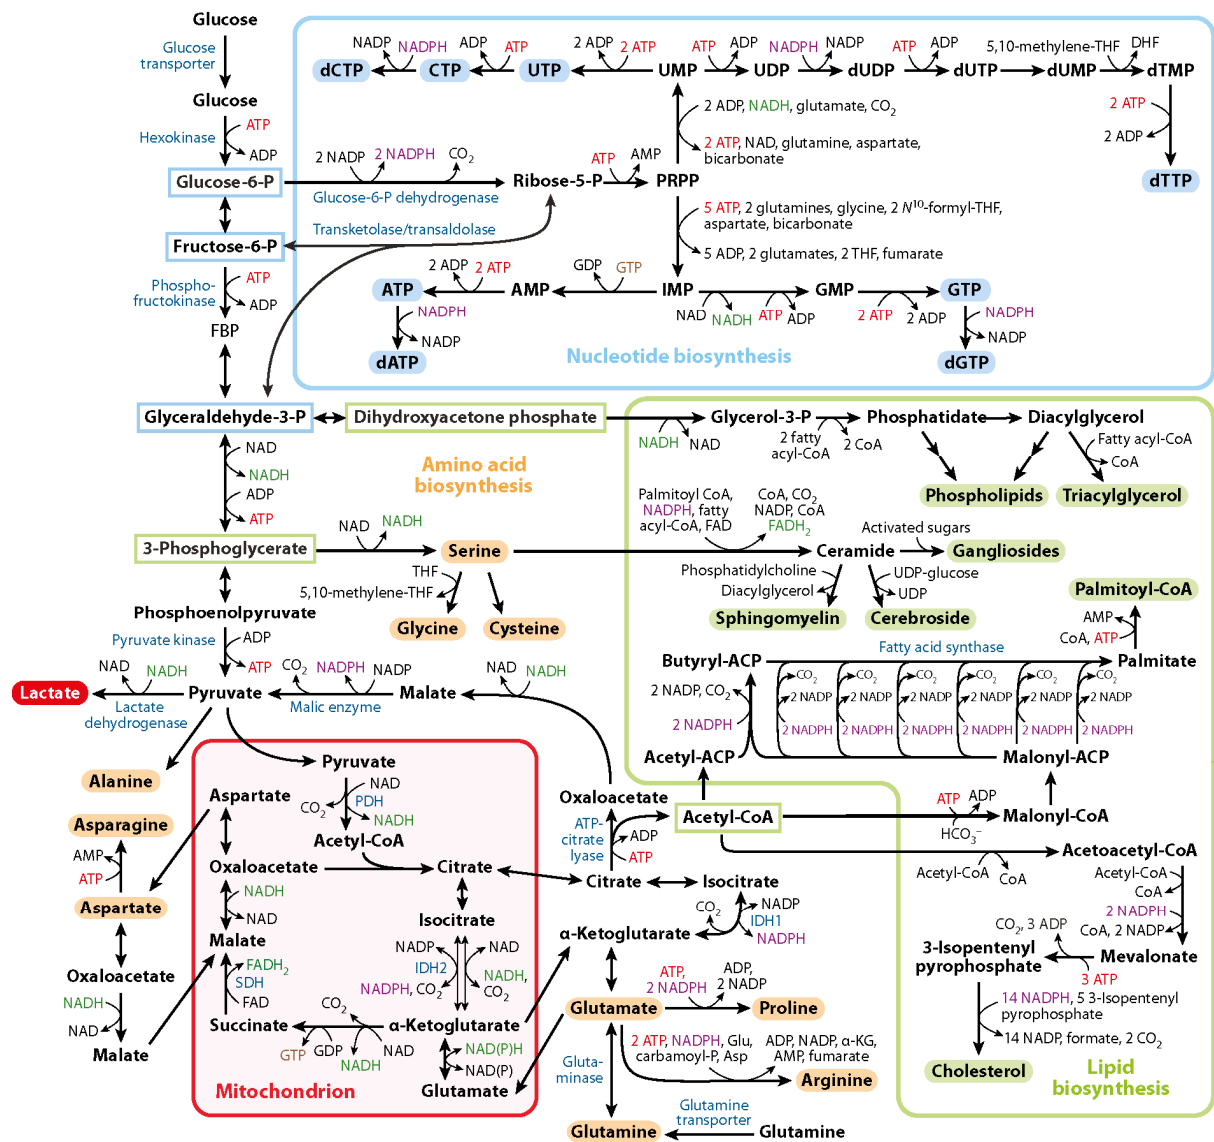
Glucose
Glucose transporter
Glucose
Hexokinase
ATP
ADP
Glucose-6-P
Fructose-6-P
Phosphofructokinase
ATP
ADP
FBP
Glyceraldehyde-3-P
Dihydroxyacetone phosphate
NAD
NADH
ADP
ATP
3-Phosphoglycerate
Phosphoenolpyruvate
Pyruvate kinase
ADP
ATP
NAD
NADH
Lactate
Lactate dehydrogenase
Pyruvate
Alanine
Asparagine
AMP
ATP
Aspartate
Oxaloacetate
NADH
NAD
Malate

2 NADP 2 NADPH CO$_2$
Glucose-6-P dehydrogenase
Ribose-5-P
ATP AMP
PRPP
Transketolase/transaldolase
NADP NADPH ADP ATP 2 ADP 2 ATP ATP ADP NADPH NADP ATP ADP 5,10-methylene-THF DHF
dCTP CTP UTP UMP UDP dUDP dUTP dUMP dTMP
2 ADP, NADH, glutamate, CO$_2$
2 ATP, NAD, glutamine, aspartate, bicarbonate
2 ATP
2 ADP
dTTP
5 ATP, 2 glutamines, glycine, 2 $N^{10}$-formyl-THF, aspartate, bicarbonate
5 ADP, 2 glutamates, 2 THF, fumarate
2 ADP 2 ATP
ATP
AMP
GDP GTP
IMP
GMP
GTP
NADPH
NADP
dATP
NAD NADH ATP ADP
2 ATP 2 ADP
NADPH
NADP
dGTP
Nucleotide biosynthesis

Amino acid biosynthesis
NAD NADH
Serine
THF
5,10-methylene-THF
Glycine
Cysteine
CO$_2$ NADPH NADP
NAD NADH
Malate
Malic enzyme

Glycerol-3-P
NADH NAD
2 fatty acyl-CoA
2 CoA
Phosphatidate
Diacylglycerol
Fatty acyl-CoA
CoA
Phospholipids
Triacylglycerol
Palmitoyl CoA, NADPH, fatty acyl-CoA, FAD
CoA, CO$_2$ NADP, CoA FADH$_2$
Activated sugars
Ceramide
Gangliosides
Phosphatidylcholine
Diacylglycerol
UDP-glucose
UDP
Sphingomyelin
Cerebroside
Palmitoyl-CoA
AMP
CoA, ATP
Fatty acid synthase
Butyryl-ACP
Palmitate
2 NADP, CO$_2$
2 NADPH
CO$_2$ CO$_2$ CO$_2$ CO$_2$ CO$_2$ CO$_2$
2 NADP 2 NADP 2 NADP 2 NADP 2 NADP 2 NADP
2 NADPH 2 NADPH 2 NADPH 2 NADPH 2 NADPH 2 NADPH
Acetyl-ACP
Malonyl-ACP

Pyruvate
NAD
CO$_2$
PDH
NADH
Acetyl-CoA
Aspartate
Oxaloacetate
Citrate
NADH
NAD
Malate
Isocitrate
FADH$_2$
SDH
FAD
NADP NAD
IDH2
NADPH, CO$_2$ NADH, CO$_2$
CO$_2$
Succinate
α-Ketoglutarate
GTP GDP
NAD
NADH
NAD(P)H
NAD(P)
Glutamate
Mitochondrion

Oxaloacetate
ATP-citrate lyase
ADP
ATP
Acetyl-CoA
Citrate
Isocitrate
CO$_2$
NADP
IDH1
NADPH
α-Ketoglutarate
ATP, 2 NADPH
ADP, 2 NADP
Glutamate
Proline
2 ATP, NADPH, Glu, carbamoyl-P, Asp
ADP, NADP, α-KG, AMP, fumarate
Arginine
Glutaminase
Glutamine
Glutamine transporter
Glutamine

ATP ADP
HCO$_3^-$
Malonyl-CoA
Acetoacetyl-CoA
Acetyl-CoA CoA
Acetyl-CoA
CoA
2 NADPH
CoA, 2 NADP
CO$_2$, 3 ADP
3-Isopentenyl pyrophosphate
Mevalonate
3 ATP
14 NADPH, 5 3-Isopentenyl pyrophosphate
14 NADP, formate, 2 CO$_2$
Cholesterol
Lipid biosynthesis